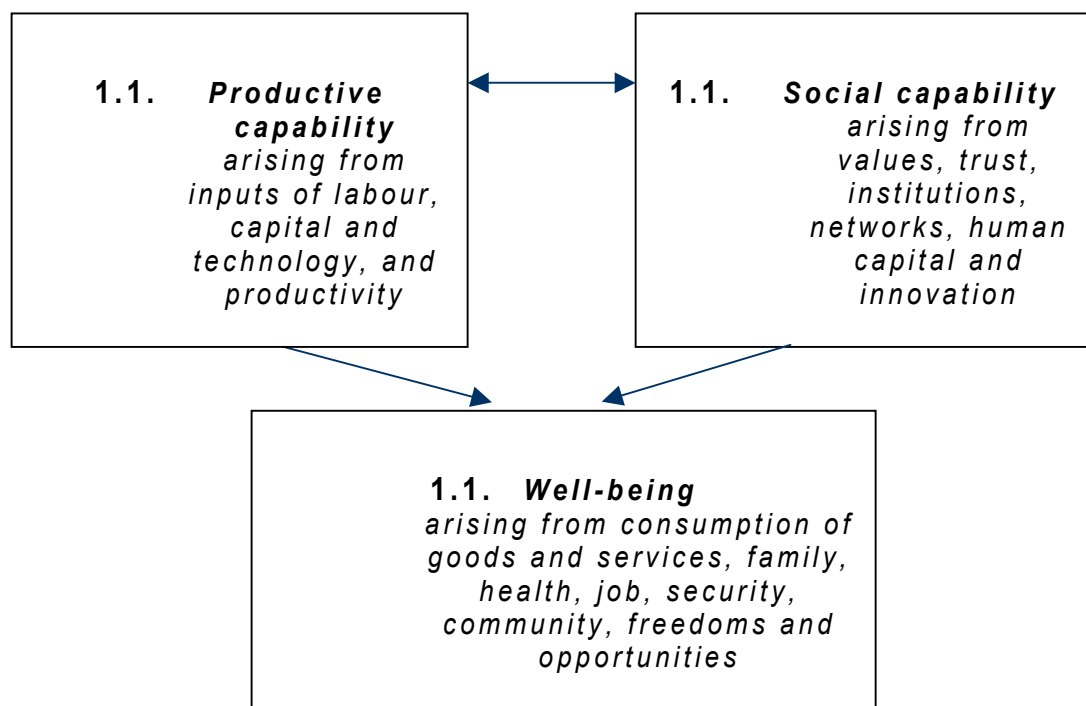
1.1. Productive capability arising from inputs of labour, capital and technology, and productivity

1.1. Social capability arising from values, trust, institutions, networks, human capital and innovation

1.1. Well-being arising from consumption of goods and services, family, health, job, security, community, freedoms and opportunities